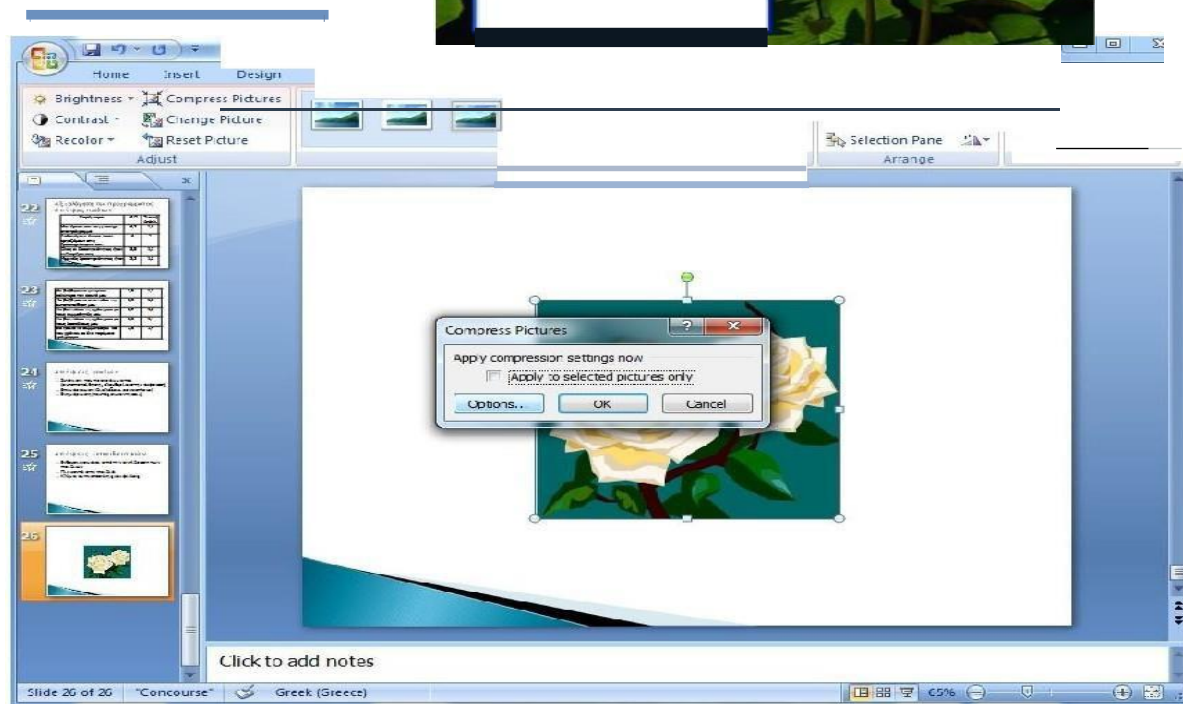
Home Insert Design

Brightness Compress Pictures
Contrast Change Picture
Recolor Reset Picture
Adjust

Selection Pane
Arrange

22
23
24
25
26

Compress Pictures
Apply compression settings now
Apply to selected pictures only
Options... OK Cancel

Click to add notes

Slide 26 of 26 "Concourse" Greek (Greece) 65%